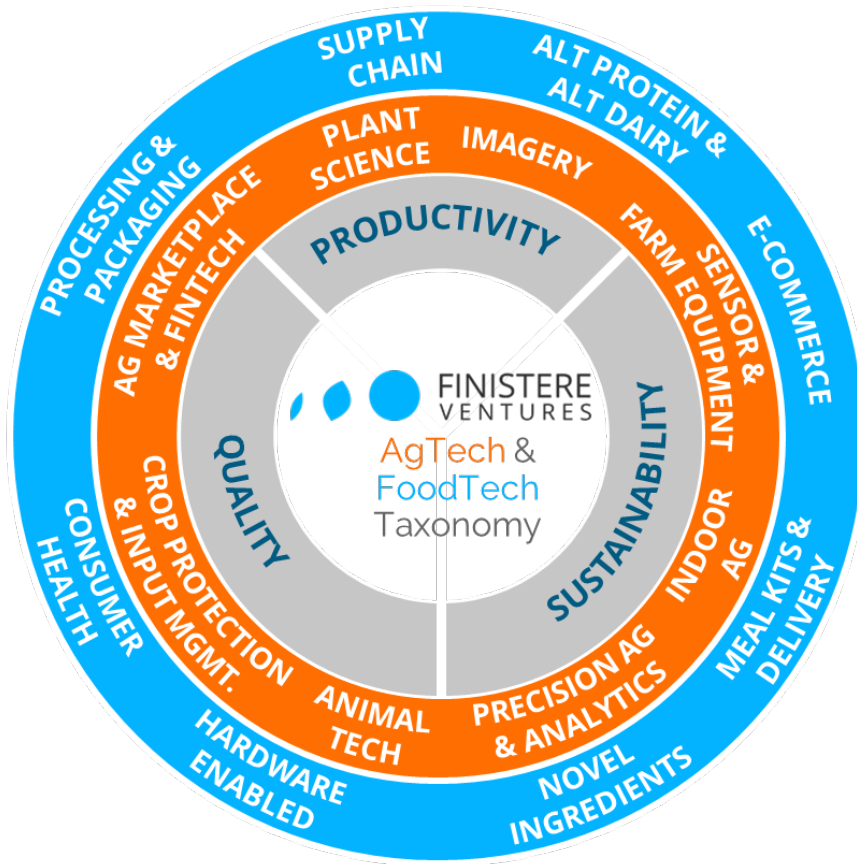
FINISTERE VENTURES

AgTech & FoodTech Taxonomy

PRODUCTIVITY

SUSTAINABILITY

QUALITY

PLANT SCIENCE

IMAGERY

FARM EQUIPMENT

SENSOR & EQUIPMENT

INDOOR AG

PRECISION AG & ANALYTICS

ANIMAL TECH

CROP PROTECTION & INPUT MGMT.

AG MARKETPLACE & FINTECH

SUPPLY CHAIN

ALT PROTEIN & ALT DAIRY

E-COMMERCE

MEAL KITS & DELIVERY

NOVEL INGREDIENTS

HARDWARE ENABLED

CONSUMER HEALTH

PROCESSING & PACKAGING